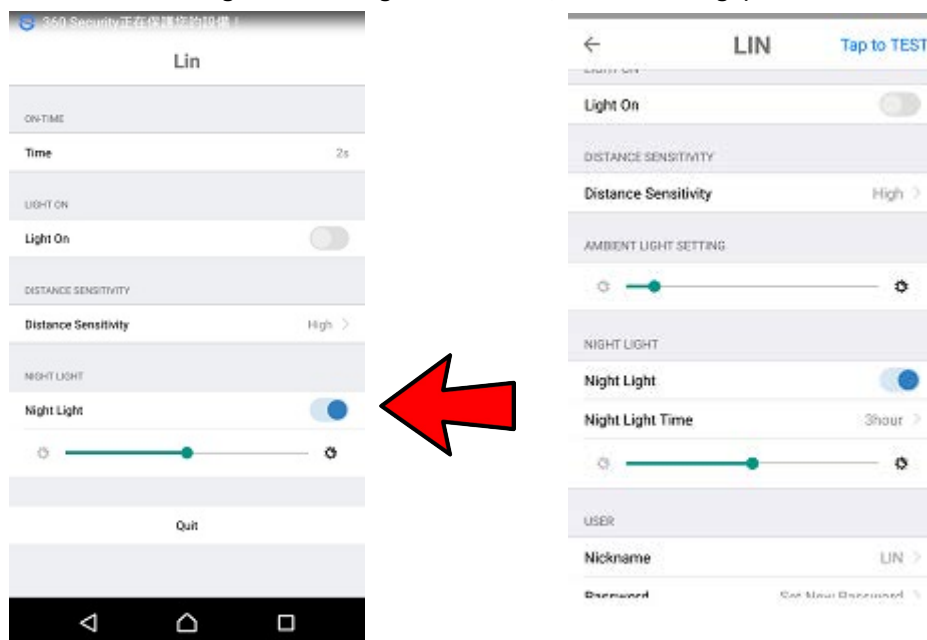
360 Security正在保護您的設備！

Lin

ON-TIME

Time 2s

LIGHT ON

Light On

DISTANCE SENSITIVITY

Distance Sensitivity High >

NIGHT LIGHT

Night Light

Quit

LIN Tap to TEST

LIGHT ON

Light On

DISTANCE SENSITIVITY

Distance Sensitivity High >

AMBIENT LIGHT SETTING

NIGHT LIGHT

Night Light

Night Light Time 3hour >

USER

Nickname LIN >

Password Set New Password >